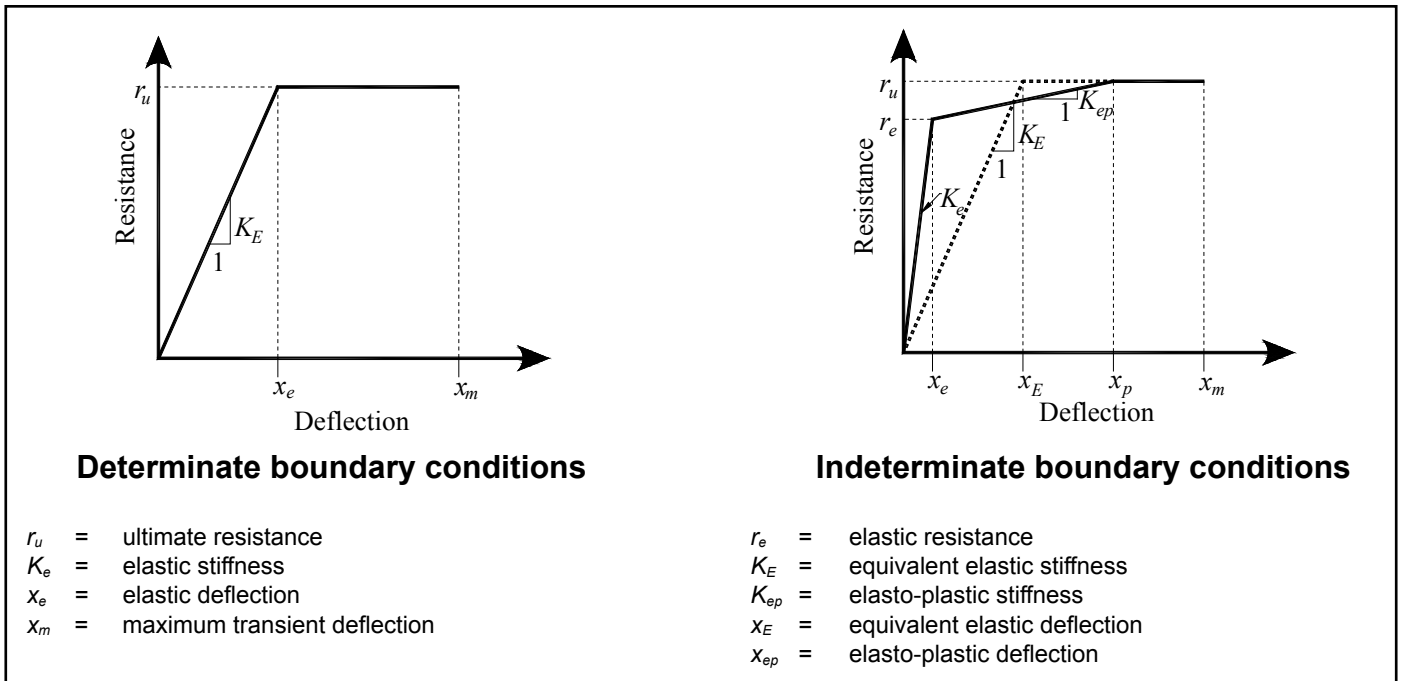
$r_u$

Resistance

$K_E$

1

$x_e$

$x_m$

Deflection

**Determinate boundary conditions**

$r_u$

$r_e$

Resistance

1

$K_{ep}$

$K_E$

1

$K_e$

$x_e$

$x_E$

$x_p$

$x_m$

Deflection

**Indeterminate boundary conditions**

$r_u$ = ultimate resistance
$K_e$ = elastic stiffness
$x_e$ = elastic deflection
$x_m$ = maximum transient deflection

$r_e$ = elastic resistance
$K_E$ = equivalent elastic stiffness
$K_{ep}$ = elasto-plastic stiffness
$x_E$ = equivalent elastic deflection
$x_{ep}$ = elasto-plastic deflection